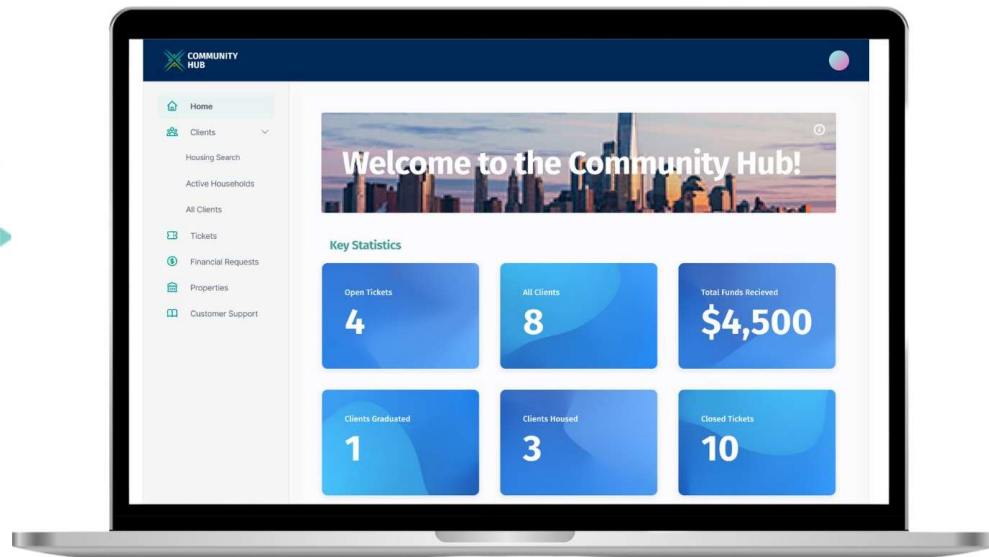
COMMUNITY HUB

Home
Clients
Housing Search
Active Households
All Clients
Tickets
Financial Requests
Properties
Customer Support

Welcome to the Community Hub!

Key Statistics

Open Tickets
4

All Clients
8

Total Funds Recieved
$4,500

Clients Graduated
1

Clients Housed
3

Closed Tickets
10